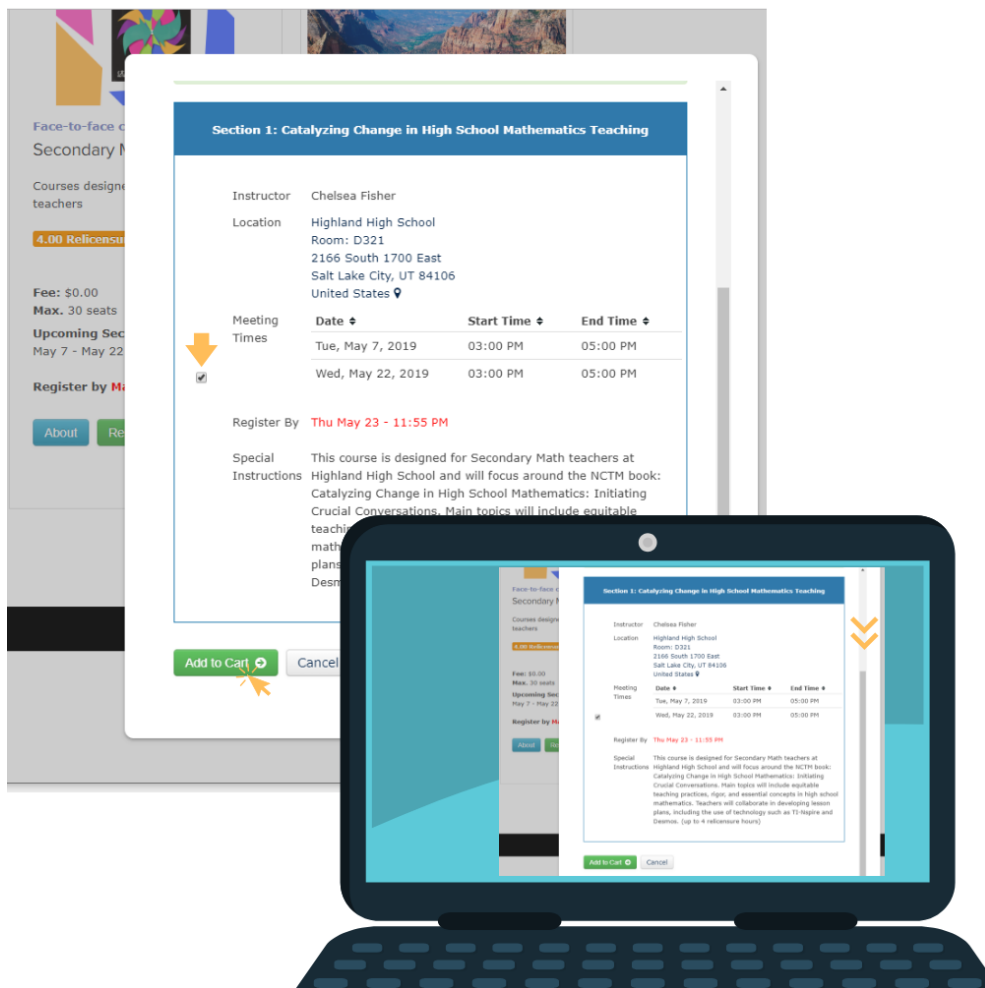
Face-to-face c
Secondary M
Courses designe teachers
4.00 Relicensu
Fee: $0.00
Max. 30 seats
Upcoming Sec
May 7 - May 22
Register by Ma
About
Re

Section 1: Catalyzing Change in High School Mathematics Teaching

Instructor Chelsea Fisher

Location Highland High School
Room: D321
2166 South 1700 East
Salt Lake City, UT 84106
United States

Meeting Times

| Date | Start Time | End Time |
|---|---|---|
| Tue, May 7, 2019 | 03:00 PM | 05:00 PM |
| Wed, May 22, 2019 | 03:00 PM | 05:00 PM |

Register By Thu May 23 - 11:55 PM

Special Instructions This course is designed for Secondary Math teachers at Highland High School and will focus around the NCTM book: Catalyzing Change in High School Mathematics: Initiating Crucial Conversations. Main topics will include equitable teaching practices, rigor, and essential concepts in high school mathematics. Teachers will collaborate in developing lesson plans, including the use of technology such as TI-Nspire and Desmos. (up to 4 relicensure hours)

Add to Cart
Cancel